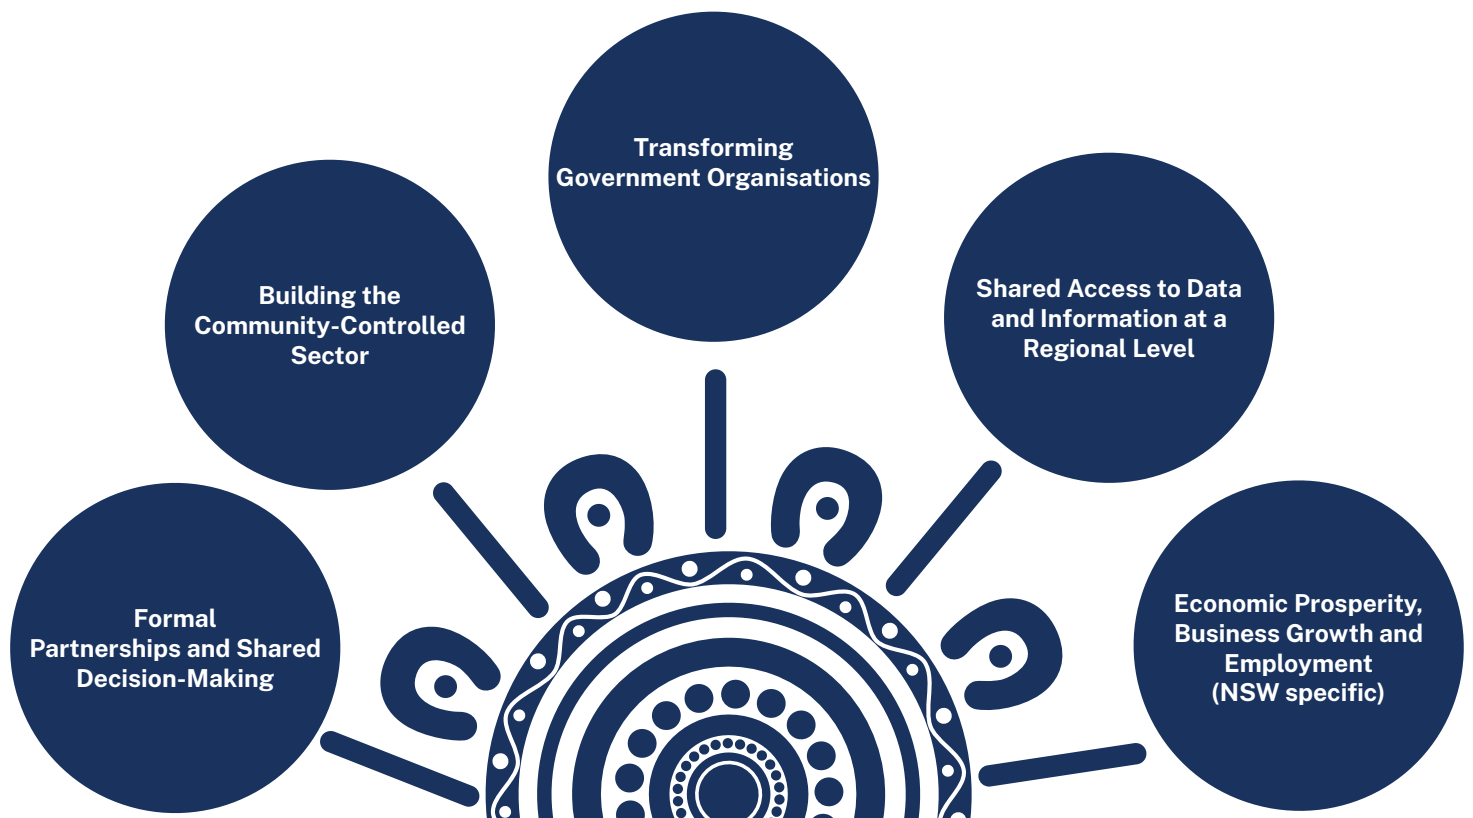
Transforming Government Organisations

Building the Community-Controlled Sector

Shared Access to Data and Information at a Regional Level

Formal Partnerships and Shared Decision-Making

Economic Prosperity, Business Growth and Employment (NSW specific)